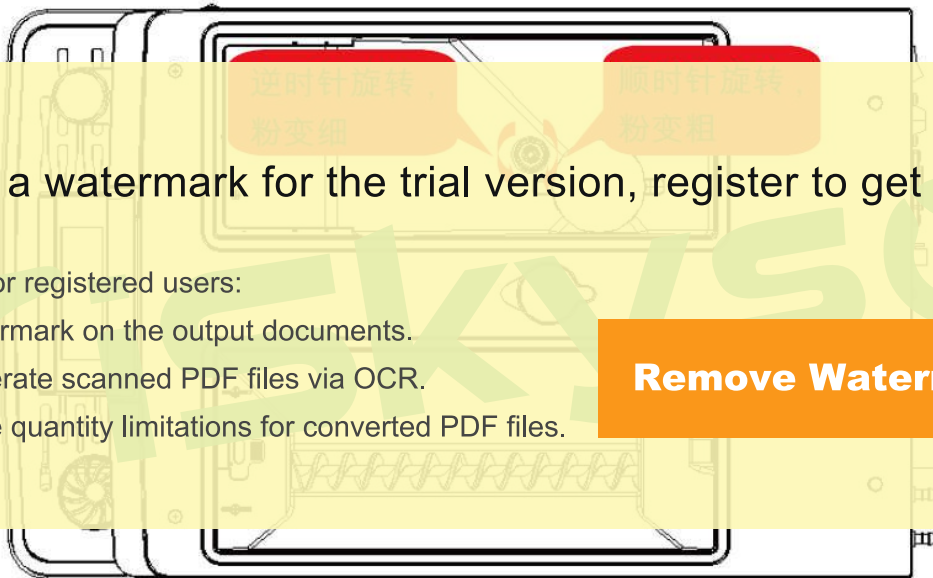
逆时针旋转，粉变细

顺时针旋转，粉变粗

a watermark for the trial version, register to get

or registered users:

rmark on the output documents.

erate scanned PDF files via OCR.

e quantity limitations for converted PDF files.

Remove Watern